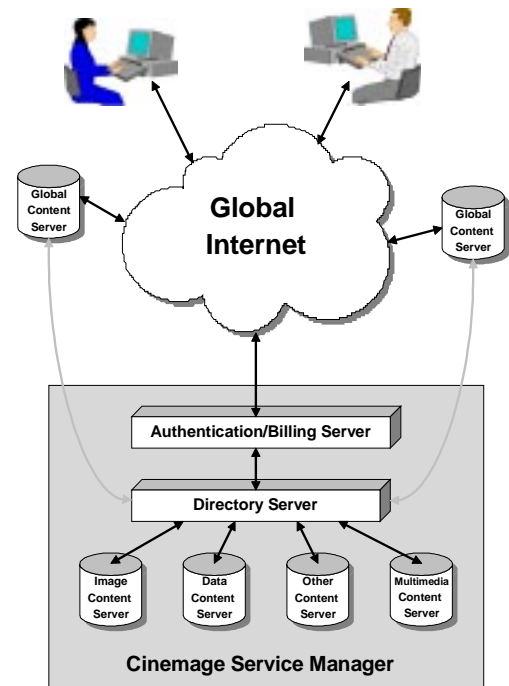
Global Content Server

Global Internet

Global Content Server

Authentication/Billing Server

Directory Server

Image Content Server

Data Content Server

Other Content Server

Multimedia Content Server

Cinemage Service Manager